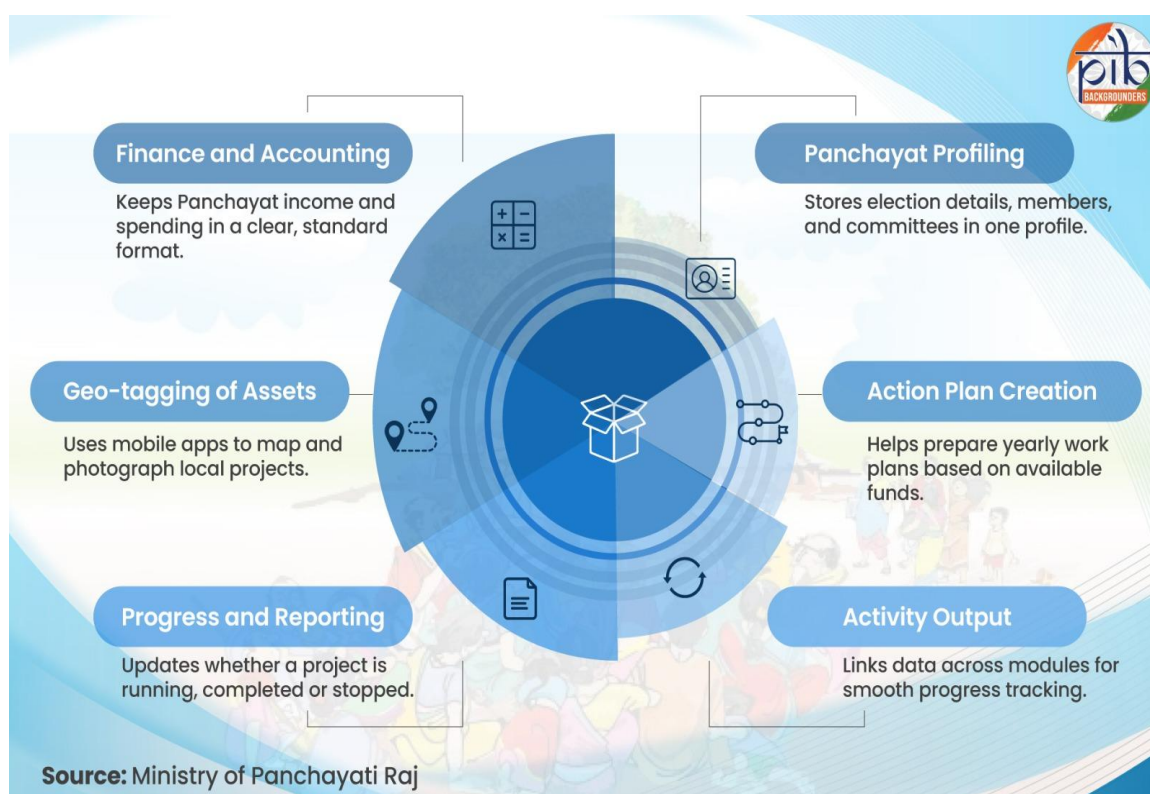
pib
BACKGROUNDERS

Finance and Accounting

Keeps Panchayat income and spending in a clear, standard format.

Panchayat Profiling

Stores election details, members, and committees in one profile.

Geo-tagging of Assets

Uses mobile apps to map and photograph local projects.

Action Plan Creation

Helps prepare yearly work plans based on available funds.

Progress and Reporting

Updates whether a project is running, completed or stopped.

Activity Output

Links data across modules for smooth progress tracking.

Source: Ministry of Panchayati Raj